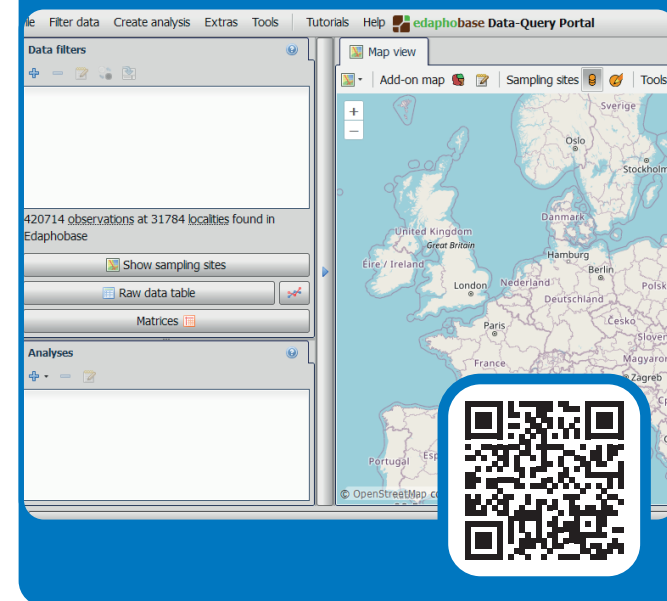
le Filter data Create analysis Extras Tools Tutorials Help edaphobase Data-Query Portal

Data filters

420714 observations at 31784 localities found in Edaphobase

Show sampling sites

Raw data table

Matrices

Analyses

Map view

Add-on map Sampling sites Tools

Sverige
Oslo
Stockholm
Danmark
United Kingdom
Great Britain
Éire / Ireland
Hamburg
Berlin
London
Nederland
Deutschland
Paris
Česko
Slover
France
Magyaror
Zagreb
Portugal
Esp

© OpenStreetMap c